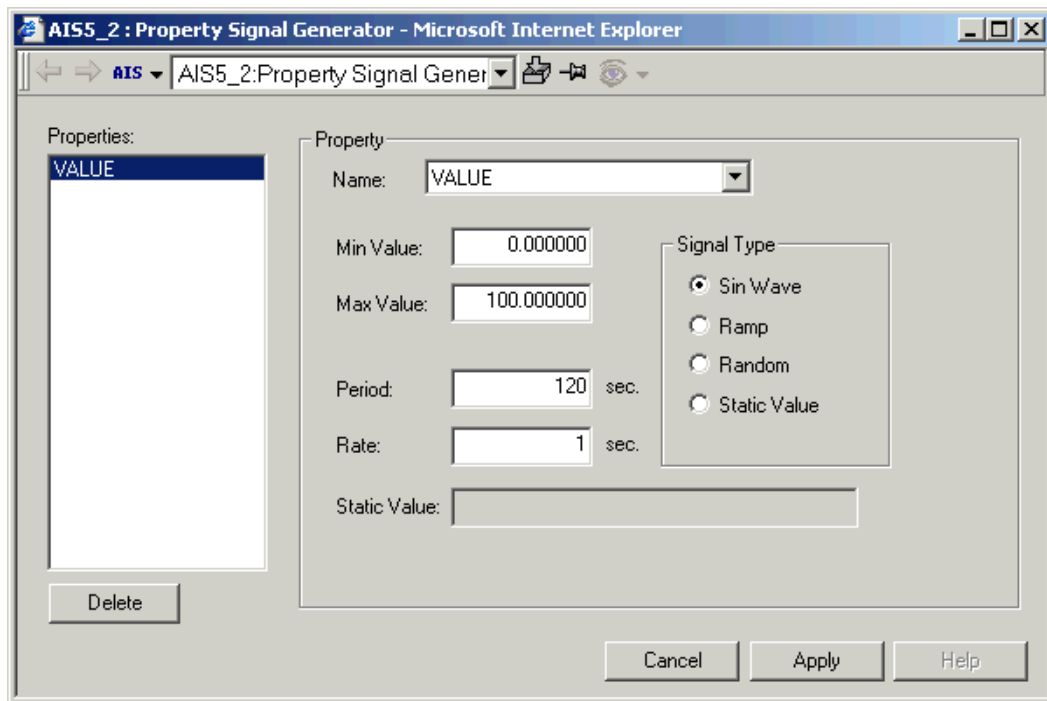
AIS5_2 : Property Signal Generator - Microsoft Internet Explorer

AIS AIS5_2:Property Signal Gener

Properties:
VALUE

Delete

Property
Name: VALUE

Min Value: 0.000000
Max Value: 100.000000

Period: 120 sec.
Rate: 1 sec.

Signal Type
Sin Wave
Ramp
Random
Static Value

Static Value:

Cancel
Apply
Help